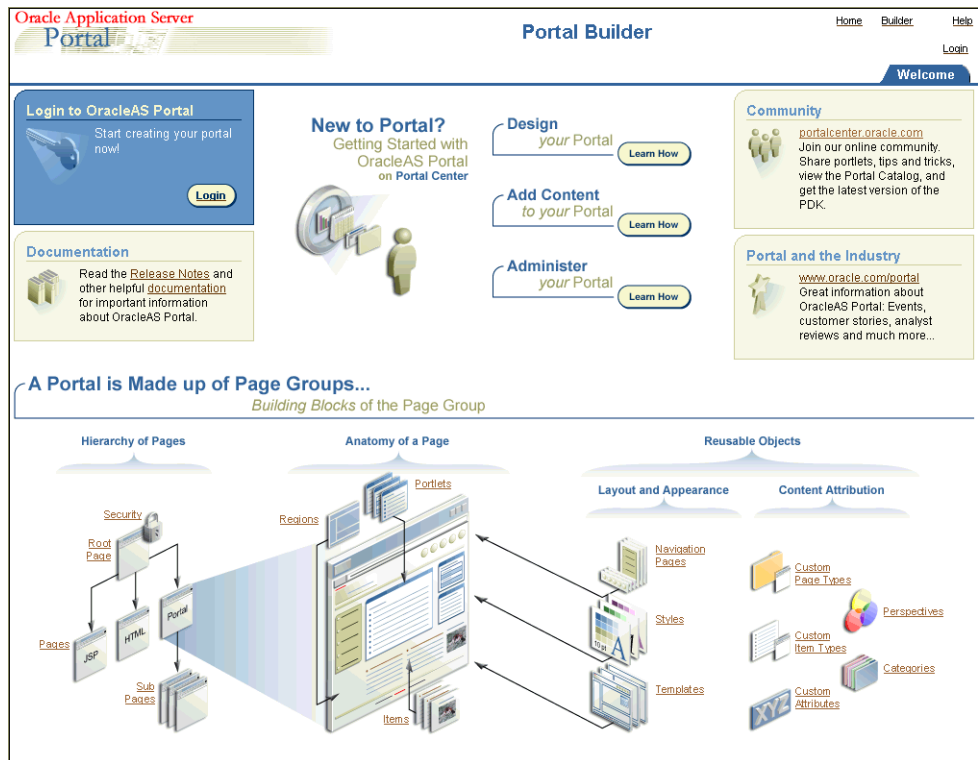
Oracle Application Server
Portal

Portal Builder

Home Builder Help

Login

Welcome

Login to OracleAS Portal
Start creating your portal now!

Login

Documentation
Read the Release Notes and other helpful documentation for important information about OracleAS Portal.

New to Portal?
Getting Started with OracleAS Portal
on Portal Center

Design
your Portal
Learn How

Add Content
to your Portal
Learn How

Administer
your Portal
Learn How

Community
portalcenter.oracle.com
Join our online community. Share portlets, tips and tricks, view the Portal Catalog, and get the latest version of the PDK.

Portal and the Industry
www.oracle.com/portal
Great information about OracleAS Portal: Events, customer stories, analyst reviews and much more...

A Portal is Made up of Page Groups...
Building Blocks of the Page Group

Hierarchy of Pages

Anatomy of a Page

Reusable Objects

Layout and Appearance

Content Attribution

Security

Root Page

Pages

JSP

HTML

Portal

Sub Pages

Regions

Portlets

Items

Navigation Pages

Styles

10 pt

A

Templates

Custom Page Types

Perspectives

Custom Item Types

Categories

Custom Attributes

XYZ